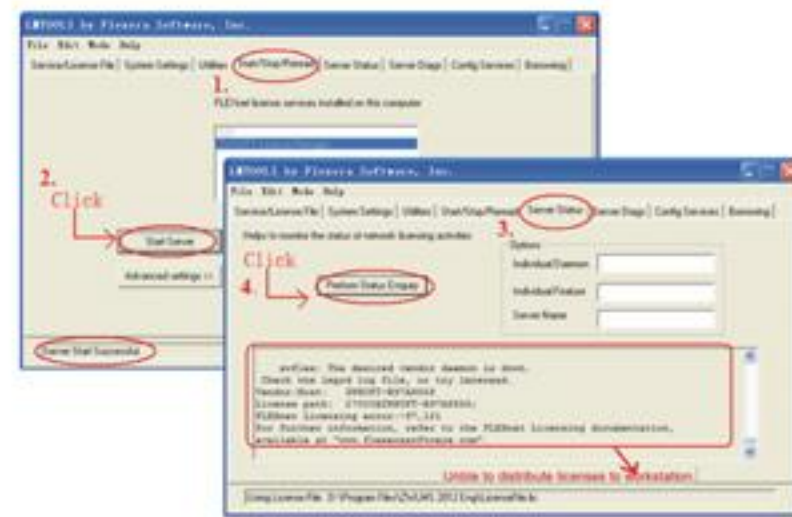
LMTOOLS by Flexera Software, Inc.

File Edit Mode Help

Service/License File | System Settings | Utilities | Start/Stop/Reread | Server Status | Server Diags | Config Services | Borrowing

1.

FLEXnet license services installed on this computer

2.

Click

Start Server

Advanced settings >>

Server Start Successful.

LMTOOLS by Flexera Software, Inc.

File Edit Mode Help

Service/License File | System Settings | Utilities | Start/Stop/Reread | Server Status | Server Diags | Config Services | Borrowing

3.

Helps to monitor the status of network licensing activities

Click

4.

Perform Status Enquiry

Options

Individual Daemon

Individual Feature

Server Name

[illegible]: The desired vendor daemon is down.
Check the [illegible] log file, or try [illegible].
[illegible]
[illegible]
FLEXnet licensing error:-97,121
For further information, refer to the FLEXnet licensing documentation,
available at "www.flexerasoftware.com".

Unable to distribute licenses to workstation

Using License File: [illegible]